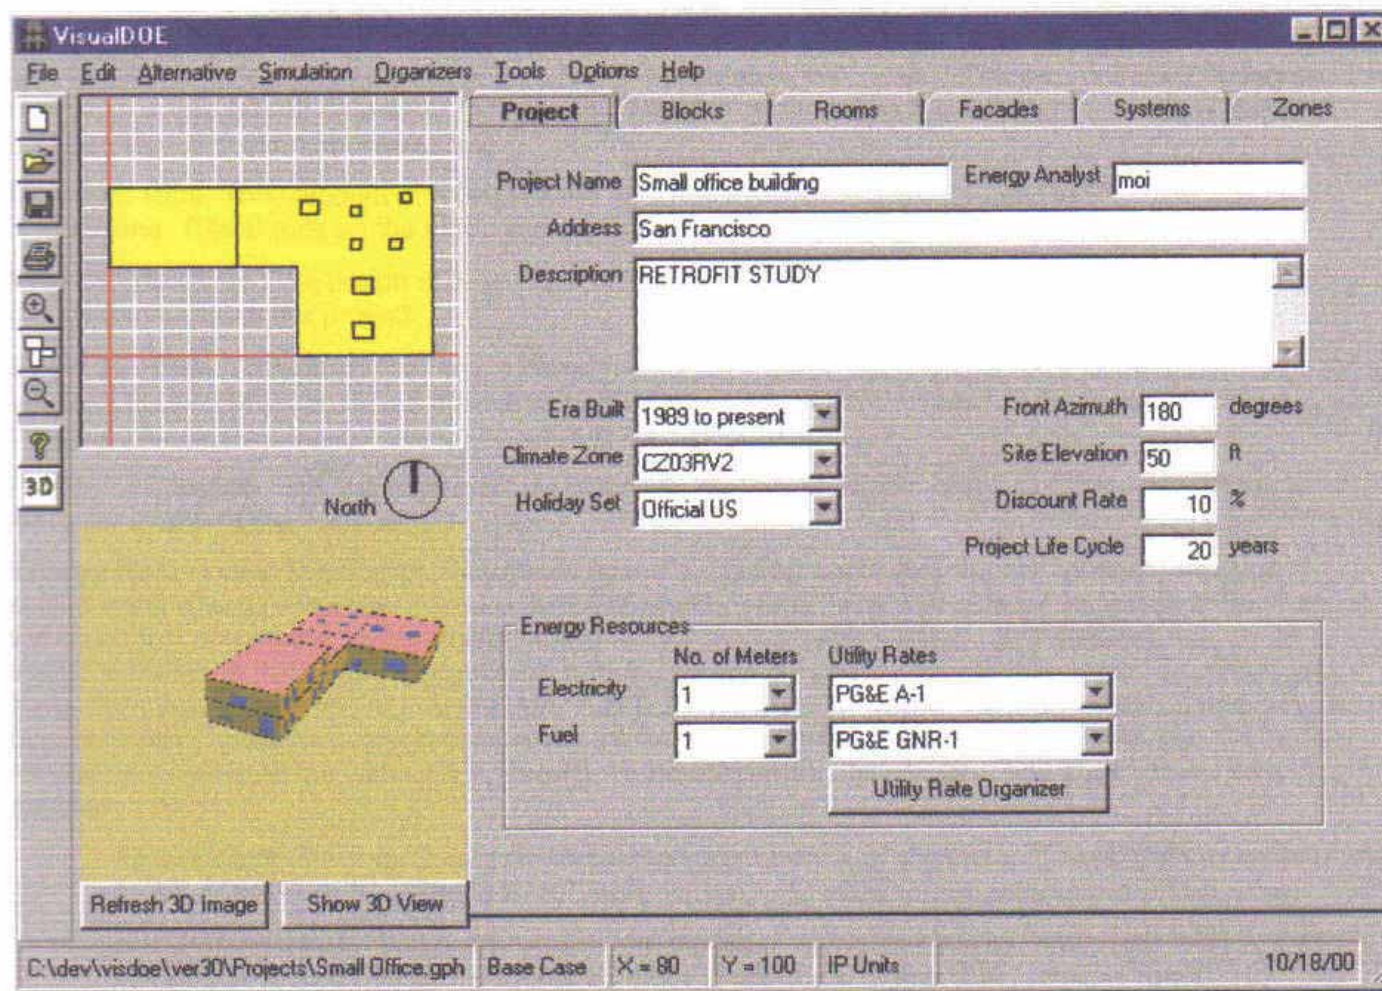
VisualDOE

File Edit Alternative Simulation Organizers Tools Options Help

3D

North

Refresh 3D Image Show 3D View

Project Blocks Rooms Facades Systems Zones

Project Name Small office building
Energy Analyst moi
Address San Francisco
Description RETROFIT STUDY

Era Built 1989 to present
Climate Zone CZ03RV2
Holiday Set Official US

Front Azimuth 180 degrees
Site Elevation 50 ft
Discount Rate 10 %
Project Life Cycle 20 years

Energy Resources

| | No. of Meters | Utility Rates |
|---|---|---|
| Electricity | 1 | PG&E A-1 |
| Fuel | 1 | PG&E GNR-1 |

Utility Rate Organizer

C:\dev\visdoe\ver30\Projects\Small Office.gph Base Case X = 80 Y = 100 IP Units 10/18/00